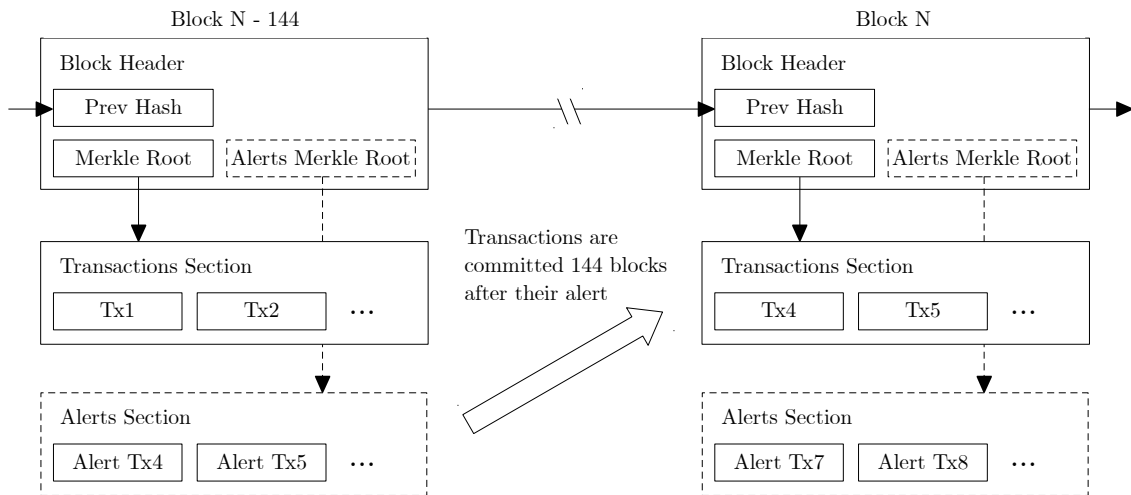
Block N - 144

Block Header

Prev Hash

Merkle Root

Alerts Merkle Root

Transactions Section

Tx1

Tx2

...

Alerts Section

Alert Tx4

Alert Tx5

...

Transactions are committed 144 blocks after their alert

Block N

Block Header

Prev Hash

Merkle Root

Alerts Merkle Root

Transactions Section

Tx4

Tx5

...

Alerts Section

Alert Tx7

Alert Tx8

...